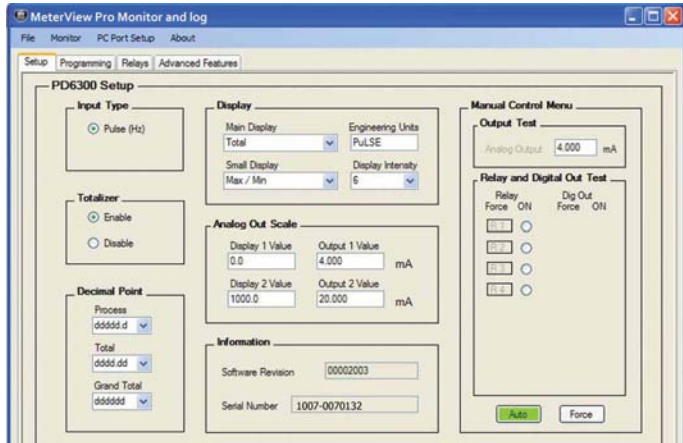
MeterView Pro Monitor and log

File Monitor PC Port Setup About

Setup Programming Relays Advanced Features

PD6300 Setup

Input Type

Pulse (Hz)

Totalizer

Enable

Disable

Decimal Point

Process

ddddd.d

Total

dddd.dd

Grand Total

dddddd

Display

Main Display

Total

Engineering Units

PuLSE

Small Display

Max / Min

Display Intensity

6

Analog Out Scale

Display 1 Value

0.0

Output 1 Value

4.000

mA

Display 2 Value

1000.0

Output 2 Value

20.000

mA

Information

Software Revision

00002003

Serial Number

1007-0070132

Manual Control Menu

Output Test

Analog Output

4.000

mA

Relay and Digital Out Test

Relay
Force ON

Dig Out
Force ON

R 1

R 2

R 3

R 4

Auto

Force